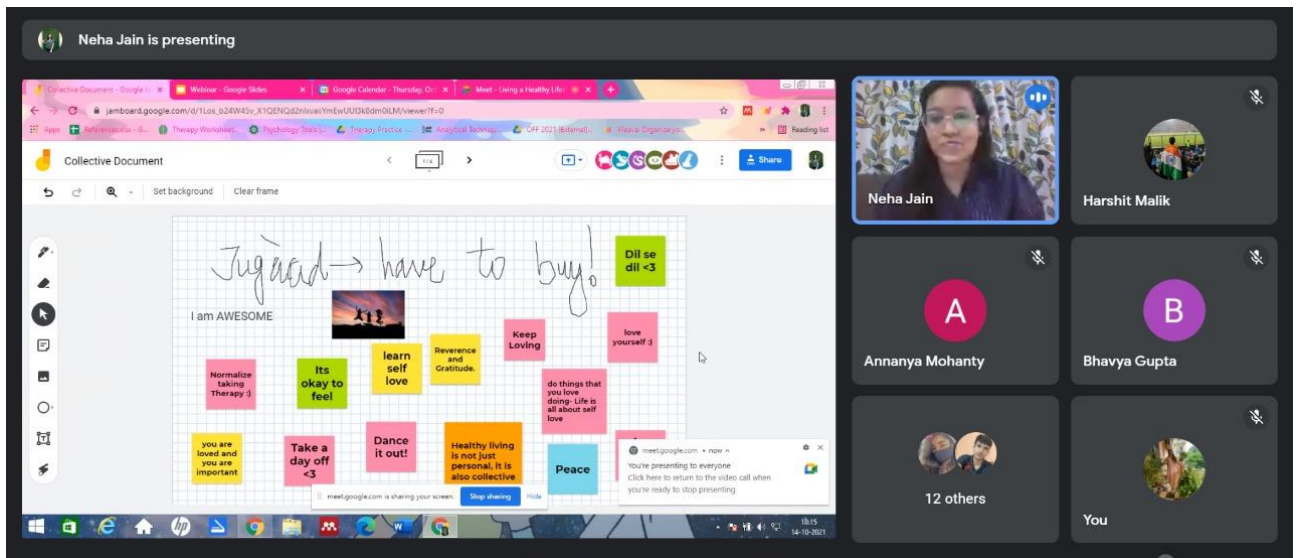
Neha Jain is presenting

Collective Document - Google Ja ×
Webinar - Google Slides ×
Google Calendar - Thursday, Oct ×
Meet - Living a Healthy Life ×

jamboard.google.com/d/1Los_b24W45v_X1QENQd2nlxvaiYmEwUUI3k8dm0ILM/viewer?f=0

Apps
References.xlsx - G...
Therapy Worksheet...
Psychology Tools |...
Therapy Practice ...
Analytical Techniqu...
CFF 2021 (External)...
Weavel Organize yo...
Reading list

Collective Document
1 / 4
Share

Set background
Clear frame

Jugaad → have to buy!

Dil se dil <3

I am AWESOME

Keep Loving

love yourself :)

Reverence and Gratitude.

learn self love

Its okay to feel

Normalize taking Therapy :)

do things that you love doing- Life is all about self love

you are loved and you are important

Take a day off <3

Dance it out!

Healthy living is not just personal, it is also collective

Peace

meet.google.com • now
You're presenting to everyone
Click here to return to the video call when you're ready to stop presenting

meet.google.com is sharing your screen.
Stop sharing
Hide

18:15
14-10-2021

Neha Jain
Harshit Malik
A
Annanya Mohanty
B
Bhavya Gupta
12 others
You